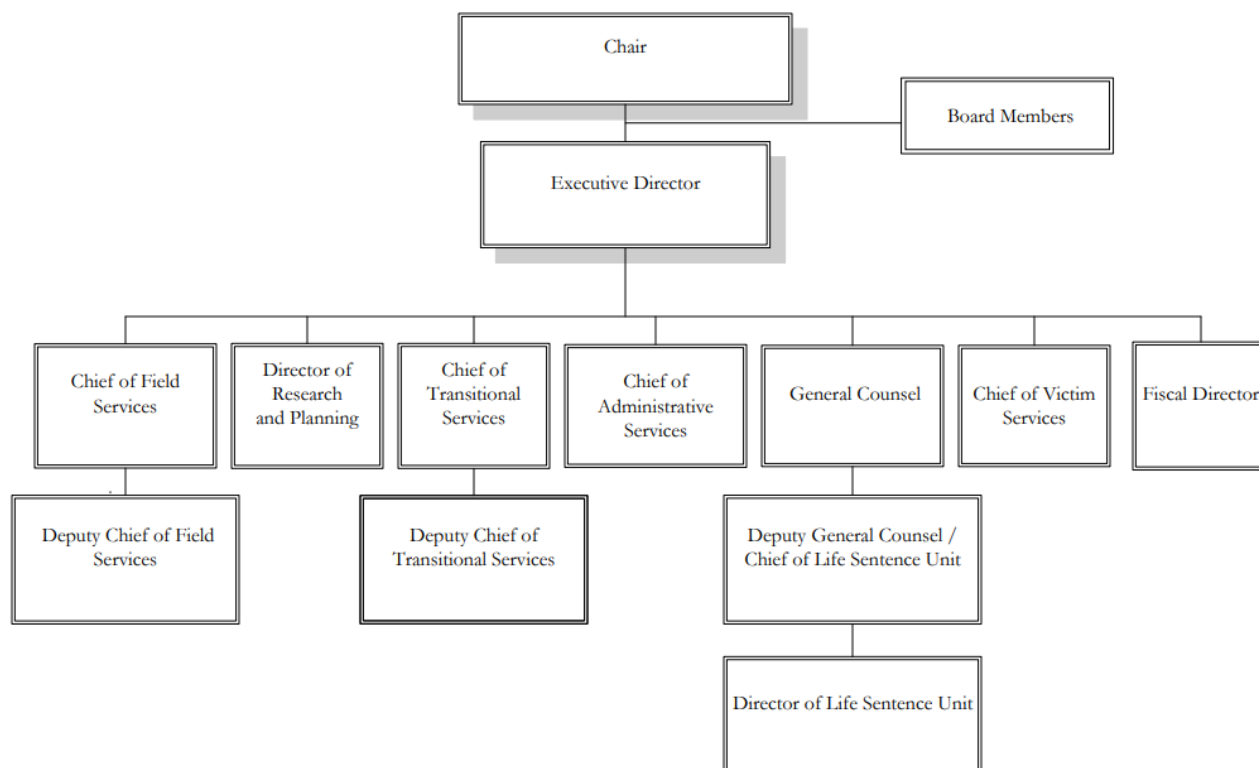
Chair

Board Members

Executive Director

Chief of Field Services

Director of Research and Planning

Chief of Transitional Services

Chief of Administrative Services

General Counsel

Chief of Victim Services

Fiscal Director

Deputy Chief of Field Services

Deputy Chief of Transitional Services

Deputy General Counsel / Chief of Life Sentence Unit

Director of Life Sentence Unit